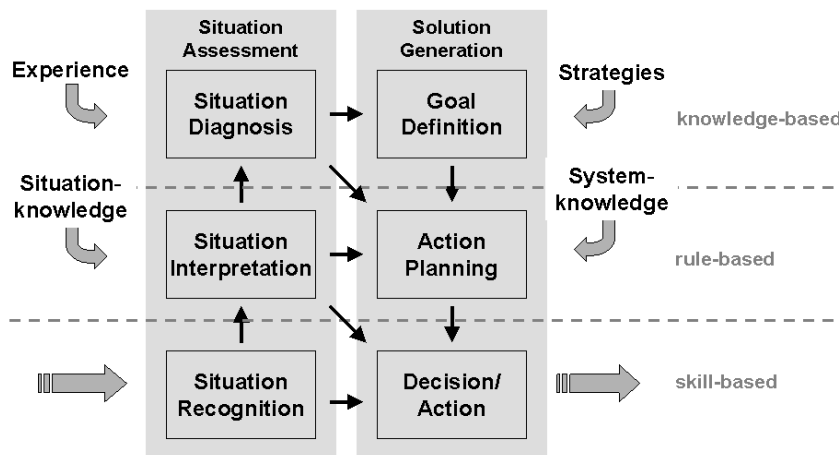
Situation Assessment

Solution Generation

Experience

Strategies

Situation Diagnosis

Goal Definition

knowledge-based

Situation-knowledge

System-knowledge

Situation Interpretation

Action Planning

rule-based

Situation Recognition

Decision/ Action

skill-based